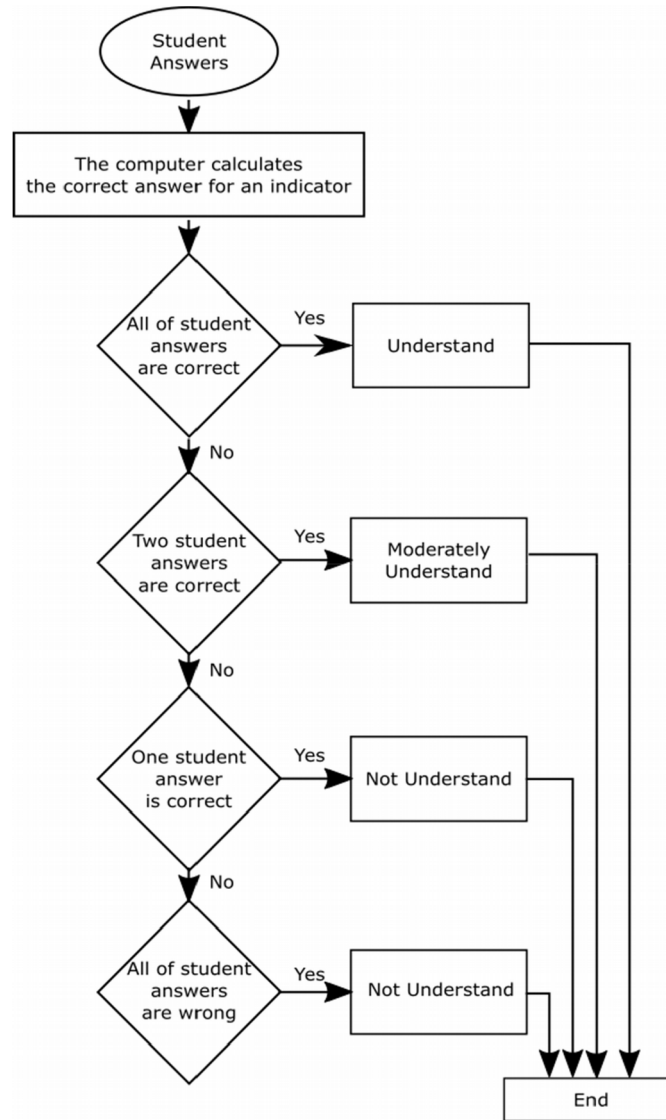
Student Answers

The computer calculates the correct answer for an indicator

All of student answers are correct

Yes

Understand

No

Two student answers are correct

Yes

Moderately Understand

No

One student answer is correct

Yes

Not Understand

No

All of student answers are wrong

Yes

Not Understand

End